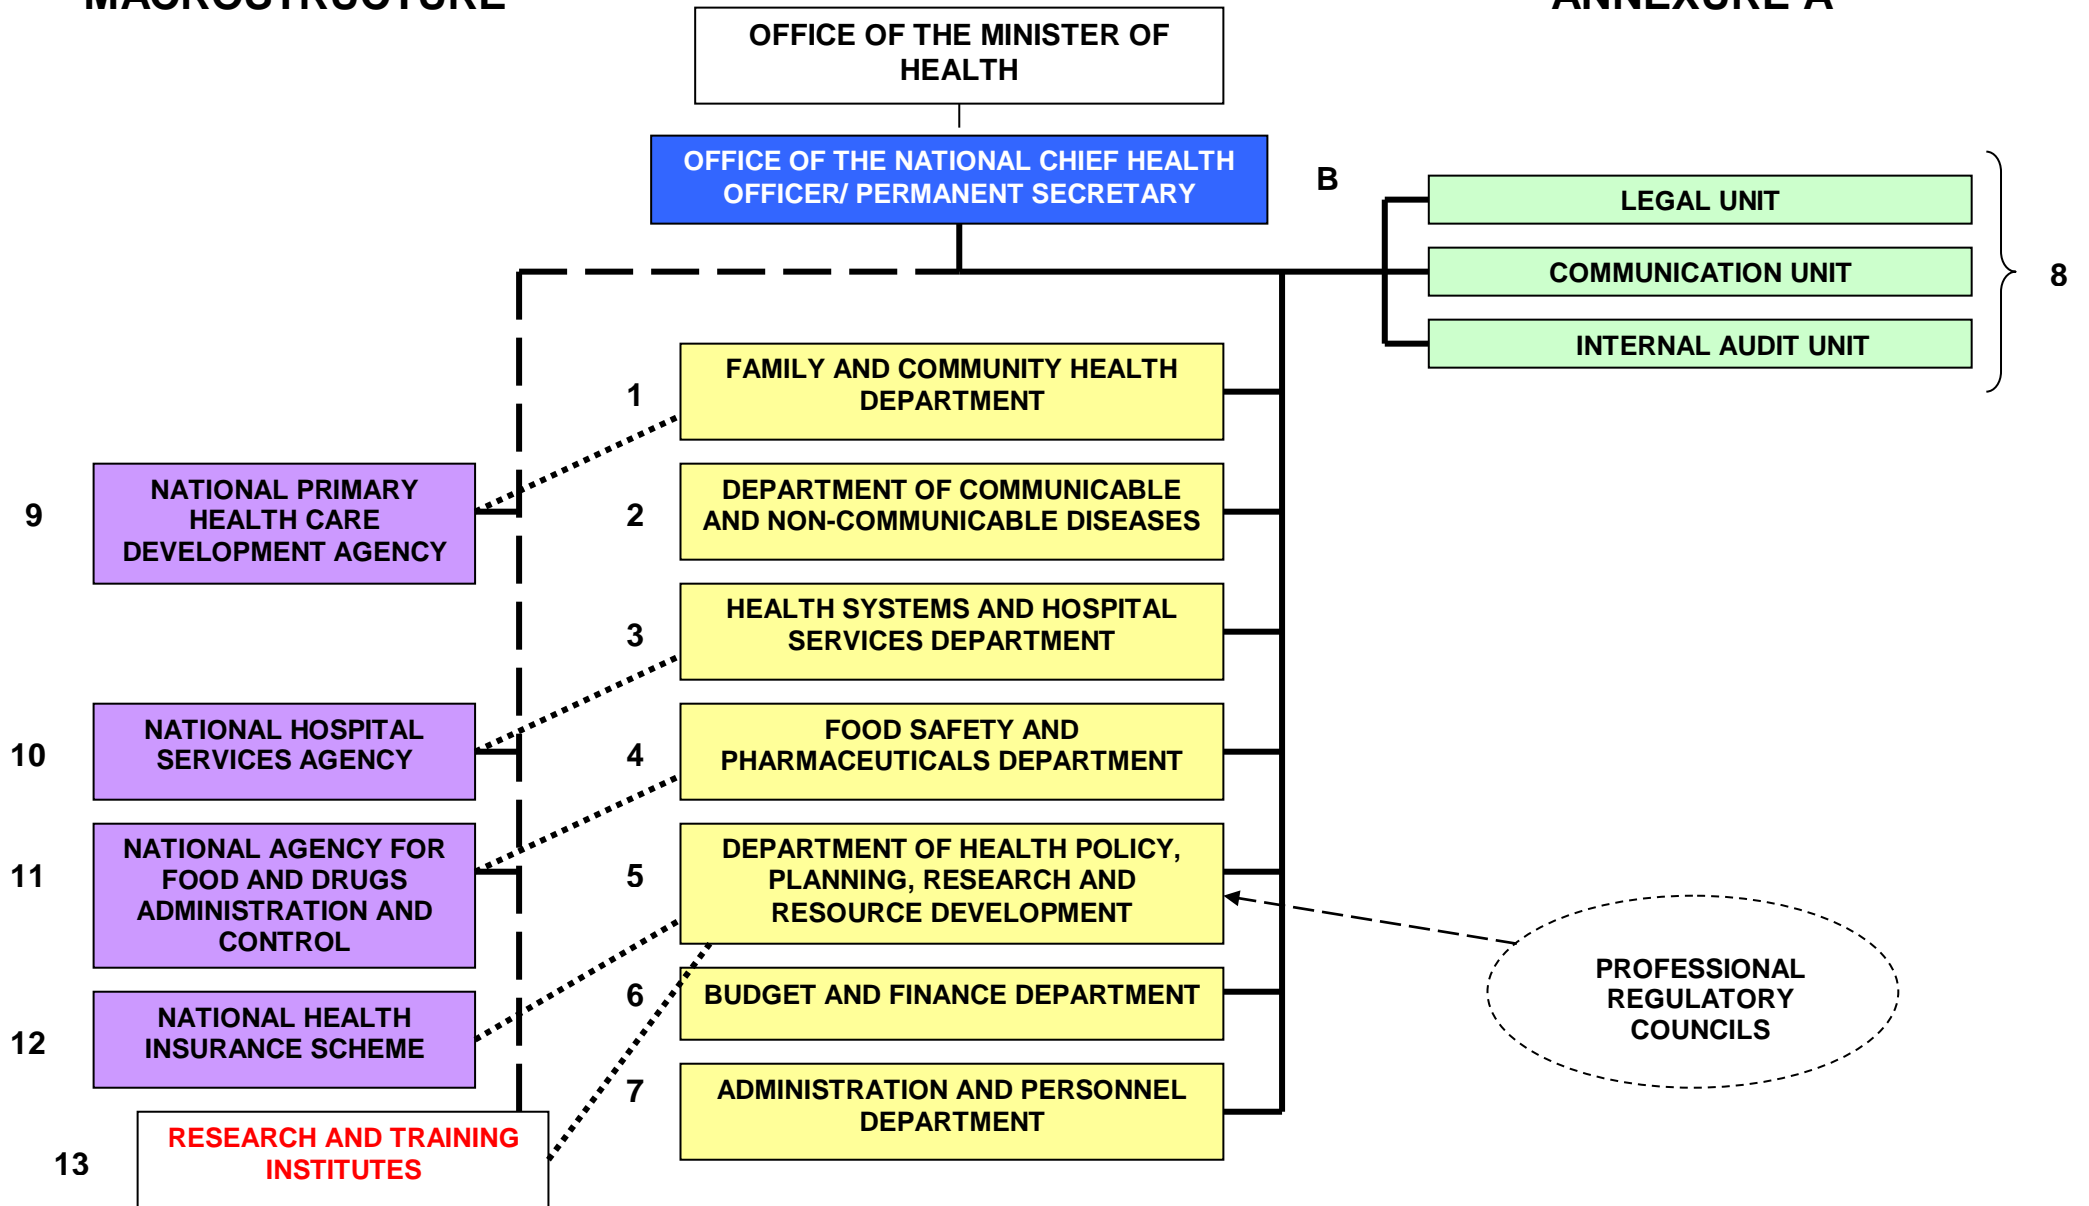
MACROSTRUCTURE

ANNEXURE A

OFFICE OF THE MINISTER OF HEALTH

OFFICE OF THE NATIONAL CHIEF HEALTH OFFICER/ PERMANENT SECRETARY

B

LEGAL UNIT

COMMUNICATION UNIT

INTERNAL AUDIT UNIT

8

1

FAMILY AND COMMUNITY HEALTH DEPARTMENT

9

NATIONAL PRIMARY HEALTH CARE DEVELOPMENT AGENCY

2

DEPARTMENT OF COMMUNICABLE AND NON-COMMUNICABLE DISEASES

3

HEALTH SYSTEMS AND HOSPITAL SERVICES DEPARTMENT

10

NATIONAL HOSPITAL SERVICES AGENCY

4

FOOD SAFETY AND PHARMACEUTICALS DEPARTMENT

11

NATIONAL AGENCY FOR FOOD AND DRUGS ADMINISTRATION AND CONTROL

5

DEPARTMENT OF HEALTH POLICY, PLANNING, RESEARCH AND RESOURCE DEVELOPMENT

PROFESSIONAL REGULATORY COUNCILS

6

BUDGET AND FINANCE DEPARTMENT

12

NATIONAL HEALTH INSURANCE SCHEME

7

ADMINISTRATION AND PERSONNEL DEPARTMENT

13

RESEARCH AND TRAINING INSTITUTES